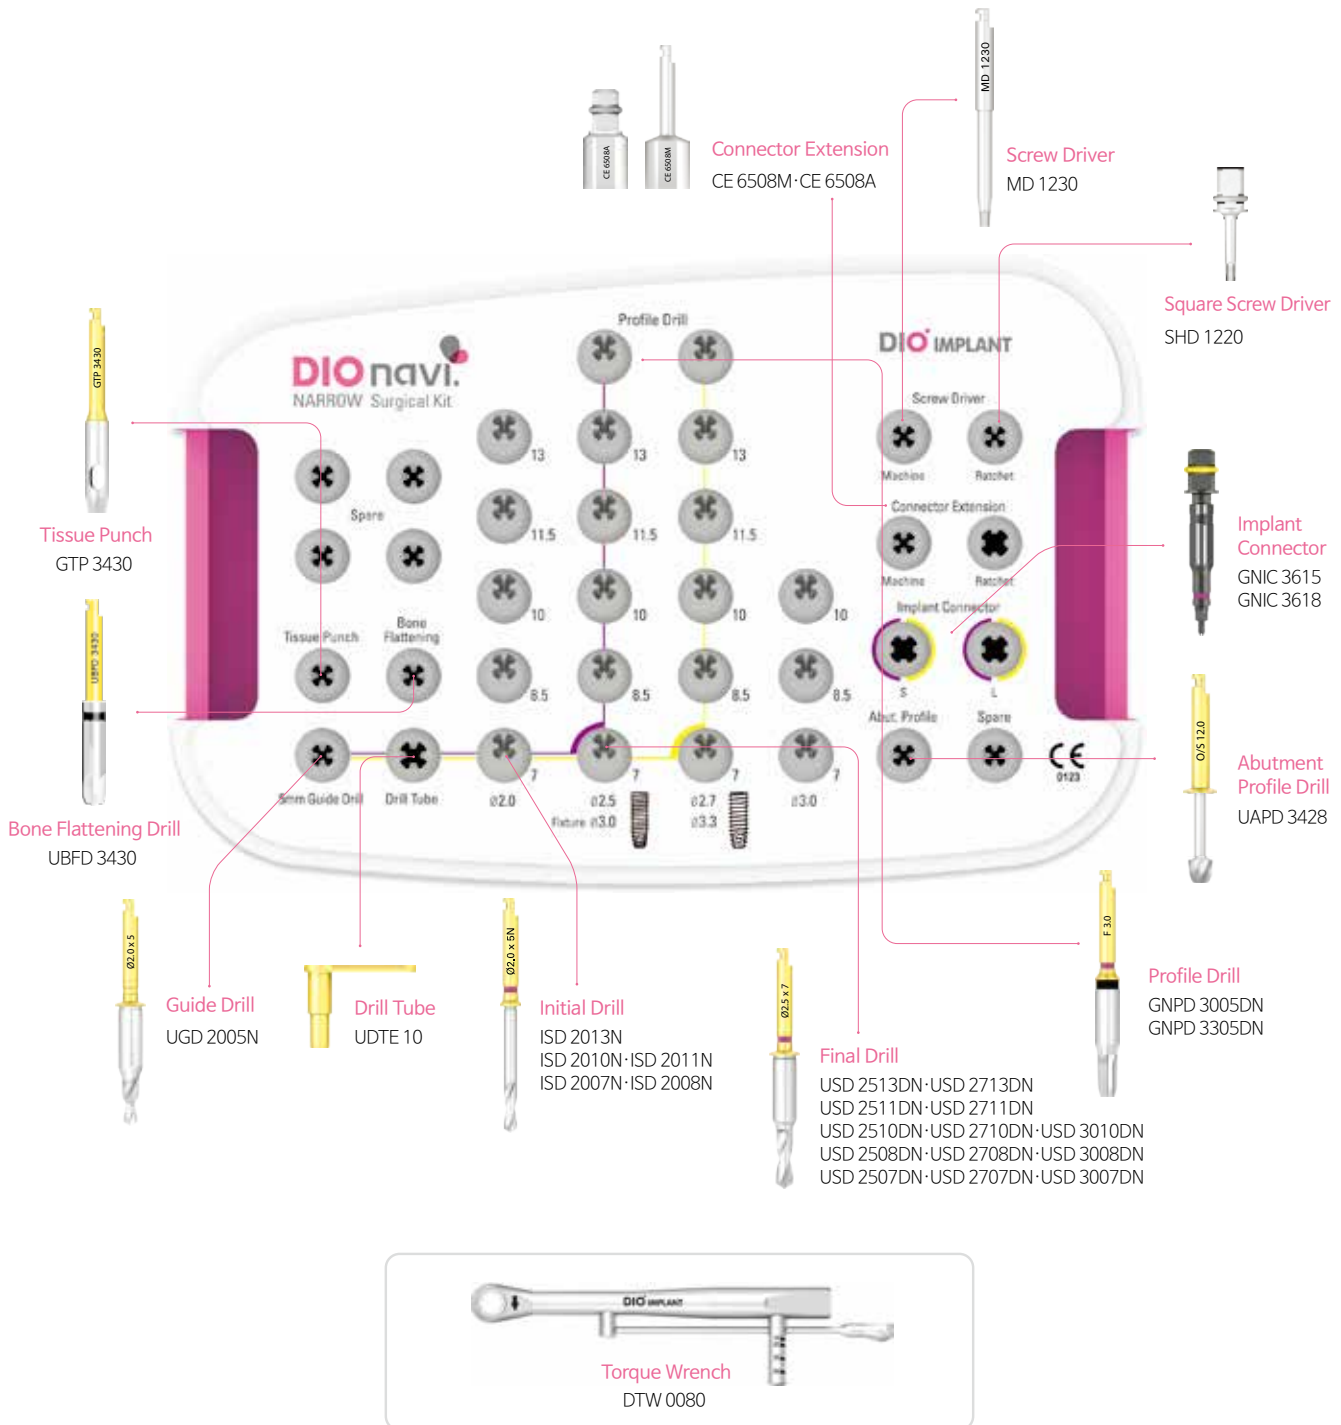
CE 6508A CE 6508M

Connector Extension
CE 6508M·CE 6508A

MD 1230

Screw Driver
MD 1230

Square Screw Driver
SHD 1220

GTP 3430

Tissue Punch
GTP 3430

DIOnavi.
NARROW Surgical Kit

Profile Drill

DIO IMPLANT

Screw Driver

Spare

13 13 13

Machine Ratchet

11.5 11.5 11.5

Connector Extension

Machine Ratchet

10 10 10 10

Implant Connector

Tissue Punch Bone Flattening

8.5 8.5 8.5 8.5

S L

Abut. Profile Spare

7 7 7 7

5mm Guide Drill Drill Tube ø2.0 ø2.5 Fixture ø3.0 ø2.7 ø3.3 ø3.0

CE 0123

Implant Connector
GNIC 3615
GNIC 3618

UBFD 3430

Bone Flattening Drill
UBFD 3430

O/S 12.0

Abutment Profile Drill
UAPD 3428

Ø2.0 x 5

Guide Drill
UGD 2005N

Drill Tube
UDTE 10

Ø2.0 x 5N

Initial Drill
ISD 2013N
ISD 2010N·ISD 2011N
ISD 2007N·ISD 2008N

Ø2.5 x 7

Final Drill
USD 2513DN·USD 2713DN
USD 2511DN·USD 2711DN
USD 2510DN·USD 2710DN·USD 3010DN
USD 2508DN·USD 2708DN·USD 3008DN
USD 2507DN·USD 2707DN·USD 3007DN

F 3.0

Profile Drill
GNPD 3005DN
GNPD 3305DN

DIO IMPLANT

Torque Wrench
DTW 0080